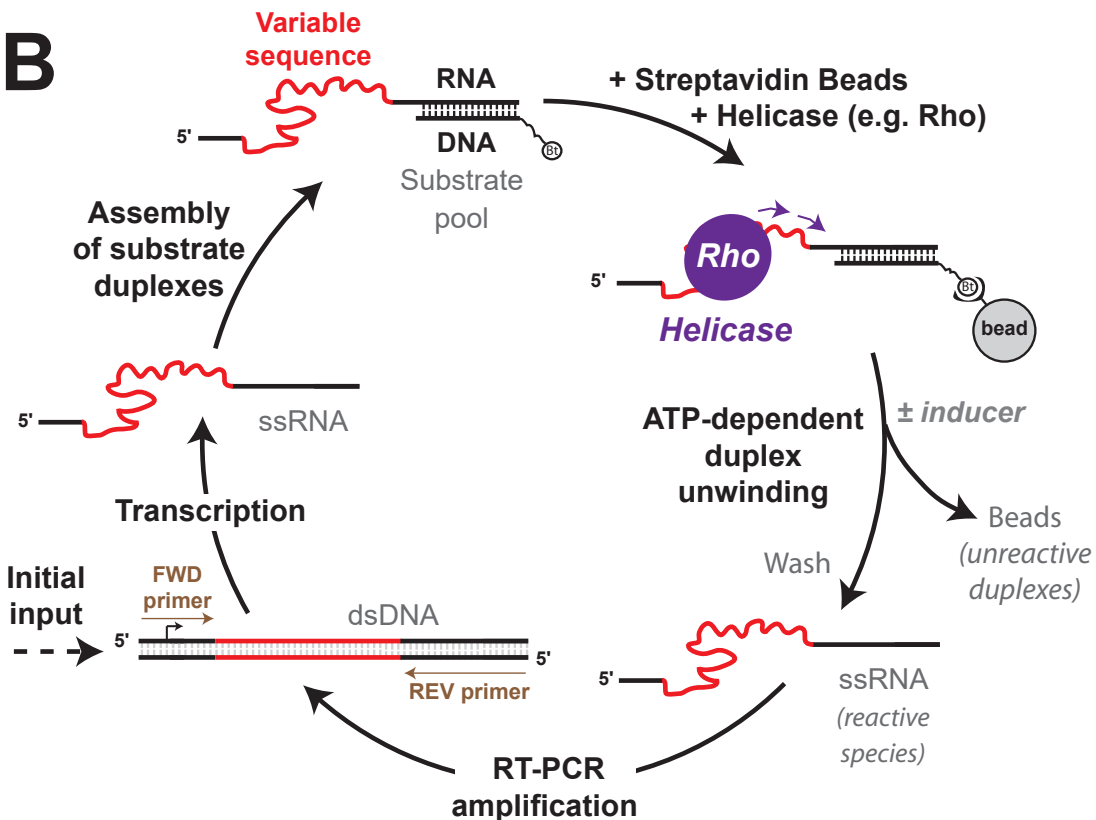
B

Variable sequence

RNA

DNA

5'

Bt

Substrate pool

+ Streptavidin Beads
+ Helicase (e.g. Rho)

Rho

5'

Helicase

Bt

bead

Assembly of substrate duplexes

5'

ssRNA

ATP-dependent duplex unwinding

± inducer

Beads (unreactive duplexes)

Transcription

Wash

Initial input

FWD primer

dsDNA

5'

5'

REV primer

5'

ssRNA (reactive species)

RT-PCR amplification